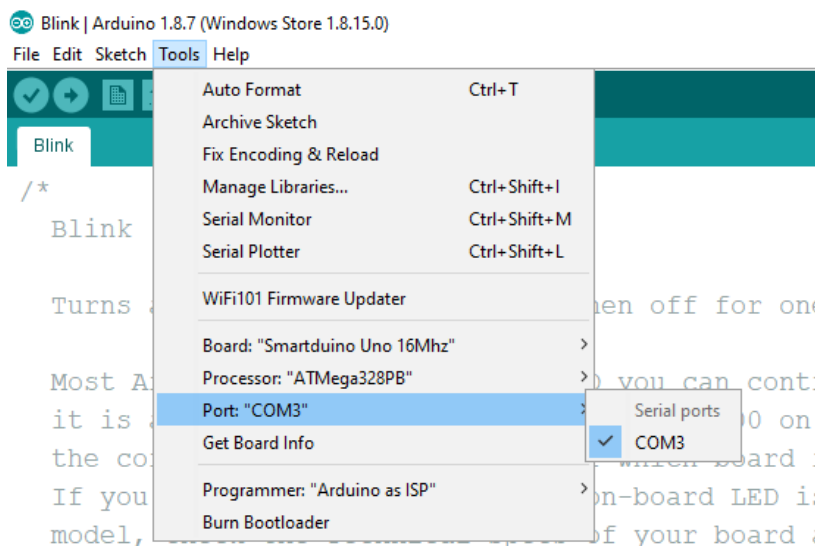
Blink | Arduino 1.8.7 (Windows Store 1.8.15.0)

File Edit Sketch Tools Help

Blink

/*
Blink

Turns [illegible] hen off for one

Most A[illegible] 0 you can cont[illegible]
it is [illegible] 00 on
the co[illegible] which board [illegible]
If you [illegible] on-board LED i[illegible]
model, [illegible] of your board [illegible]

Auto Format Ctrl+T
Archive Sketch
Fix Encoding & Reload
Manage Libraries... Ctrl+Shift+I
Serial Monitor Ctrl+Shift+M
Serial Plotter Ctrl+Shift+L

WiFi101 Firmware Updater

Board: "Smartduino Uno 16Mhz"
Processor: "ATMega328PB"
Port: "COM3"
Get Board Info

Programmer: "Arduino as ISP"
Burn Bootloader

Serial ports
COM3